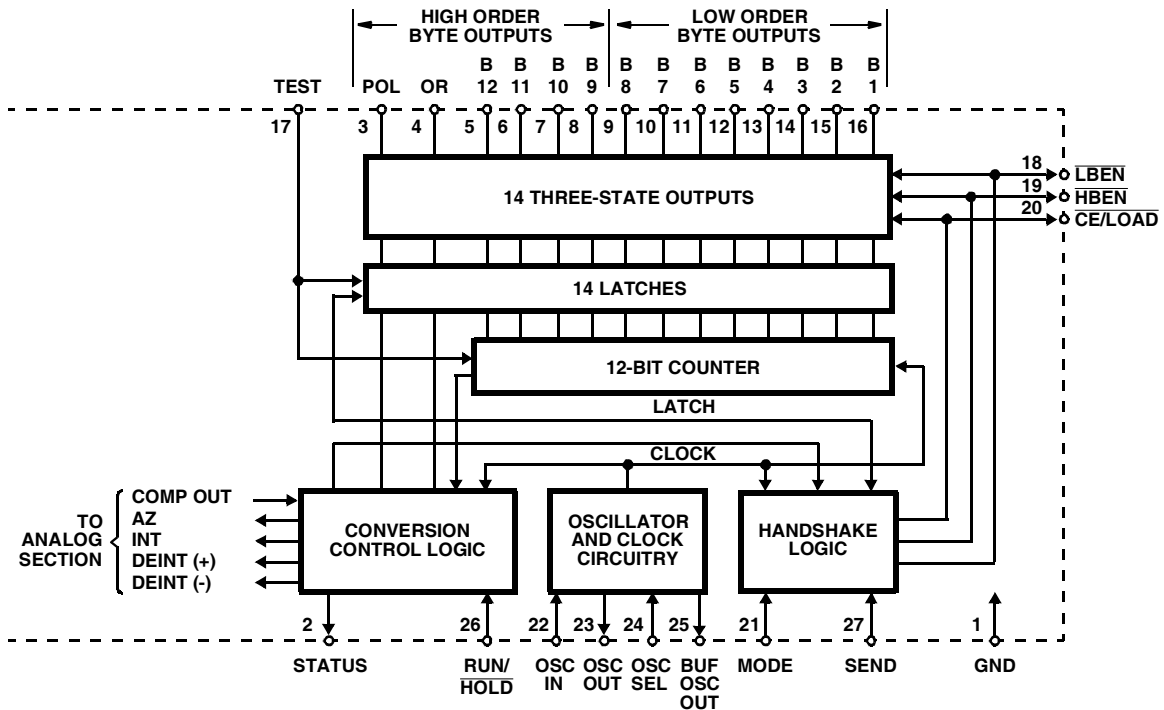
HIGH ORDER BYTE OUTPUTS

LOW ORDER BYTE OUTPUTS

TEST POL OR B 12 B 11 B 10 B 9 B 8 B 7 B 6 B 5 B 4 B 3 B 2 B 1

17 3 4 5 6 7 8 9 10 11 12 13 14 15 16

18 $\overline{LBEN}$

19 $\overline{HBEN}$

20 $\overline{CE/LOAD}$

14 THREE-STATE OUTPUTS

14 LATCHES

12-BIT COUNTER

LATCH

CLOCK

TO ANALOG SECTION

COMP OUT
AZ
INT
DEINT (+)
DEINT (-)

CONVERSION CONTROL LOGIC

OSCILLATOR AND CLOCK CIRCUITRY

HANDSHAKE LOGIC

2 26 22 23 24 25 21 27 1

STATUS RUN/ $\overline{HOLD}$ OSC IN OSC OUT OSC SEL BUF OSC OUT MODE SEND GND